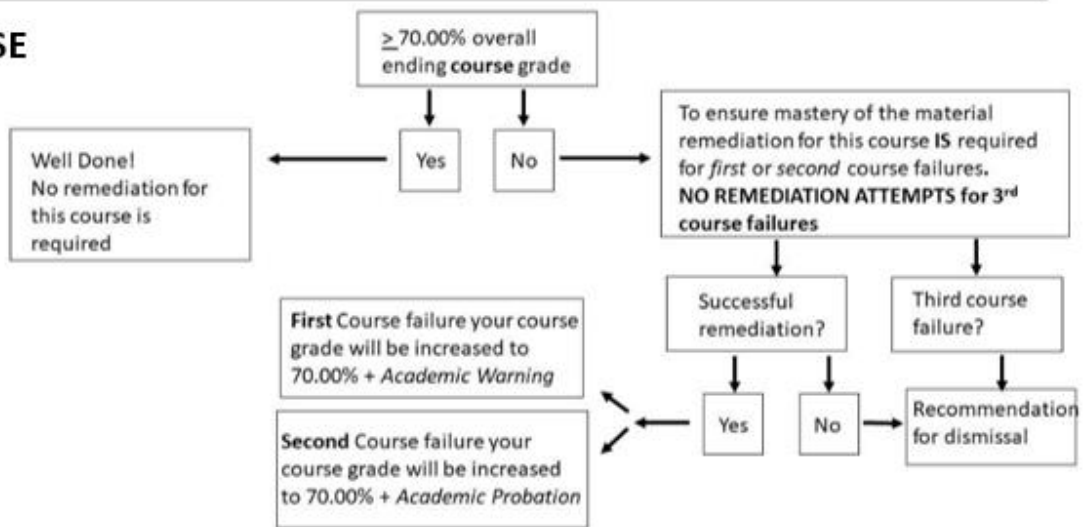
SE

$\geq$ 70.00% overall ending **course** grade

Yes

No

Well Done! No remediation for this course is required

To ensure mastery of the material remediation for this course **IS** required for *first* or *second* course failures. **NO REMEDIATION ATTEMPTS for 3$^{rd}$ course failures**

Successful remediation?

Third course failure?

**First** Course failure your course grade will be increased to 70.00% + *Academic Warning*

Yes

No

Recommendation for dismissal

**Second** Course failure your course grade will be increased to 70.00% + *Academic Probation*